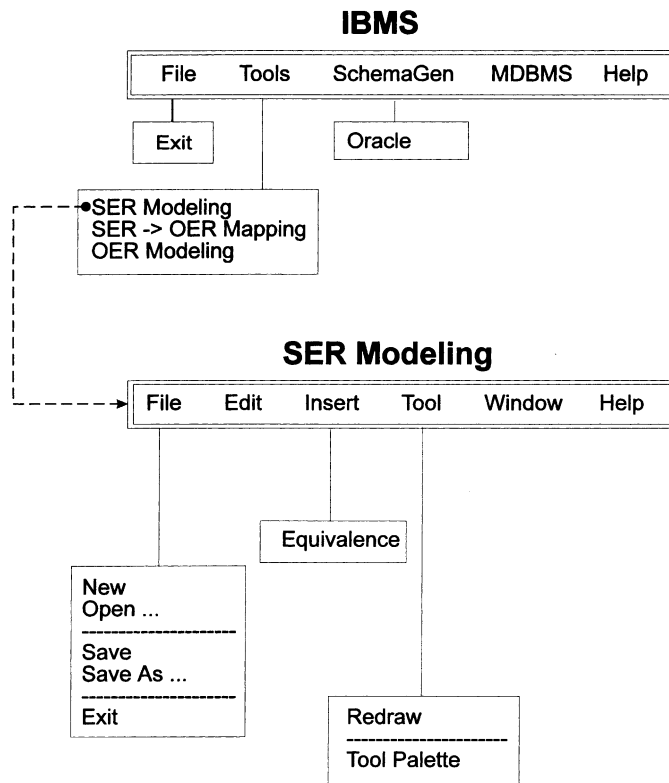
IBMS

File Tools SchemaGen MDBMS Help

Exit

Oracle

SER Modeling
SER -> OER Mapping
OER Modeling

SER Modeling

File Edit Insert Tool Window Help

Equivalence

New
Open ...
---------------------
Save
Save As ...
---------------------
Exit

Redraw
---------------------
Tool Palette